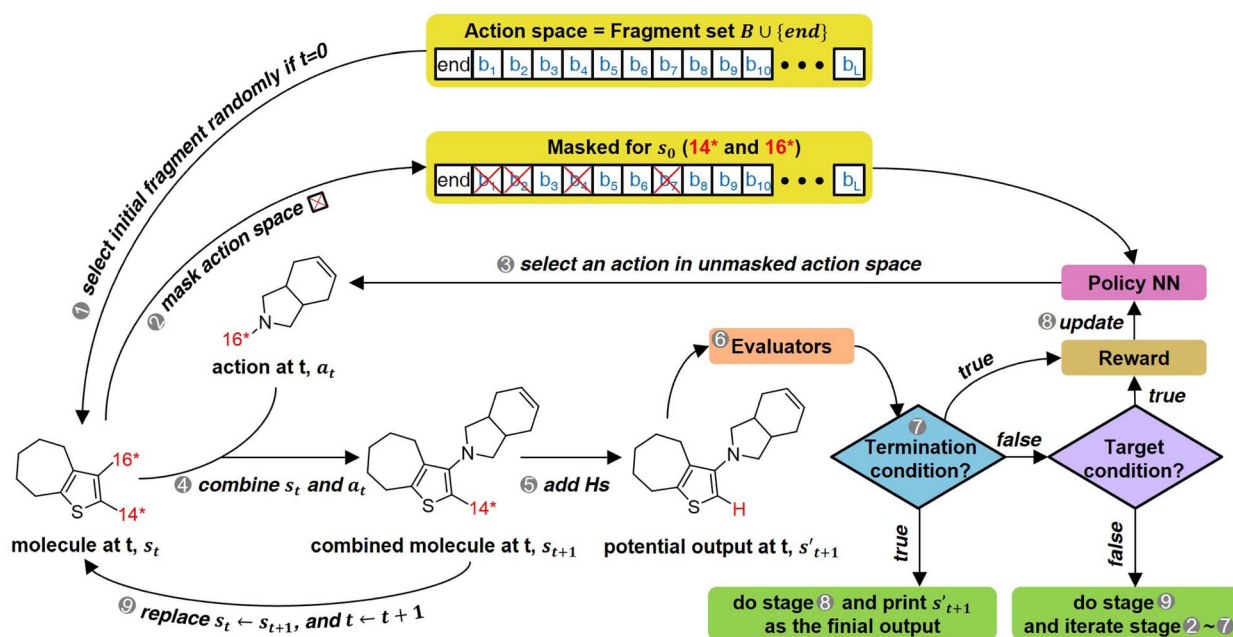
Action space = Fragment set $B \cup \{end\}$

| end | $b_1$ | $b_2$ | $b_3$ | $b_4$ | $b_5$ | $b_6$ | $b_7$ | $b_8$ | $b_9$ | $b_{10}$ | • • • | $b_L$ |
|---|---|---|---|---|---|---|---|---|---|---|---|---|

Masked for $s_0$ (14* and 16*)

| end | $b_1$ | $b_2$ | $b_3$ | $b_4$ | $b_5$ | $b_6$ | $b_7$ | $b_8$ | $b_9$ | $b_{10}$ | • • • | $b_L$ |
|---|---|---|---|---|---|---|---|---|---|---|---|---|

1 select initial fragment randomly if t=0

2 mask action space

3 select an action in unmasked action space

Policy NN

8 update

Reward

16*

N

action at t, $a_t$

6 Evaluators

true

true

7 Termination condition?

false

Target condition?

16*

14*

S

4 combine $s_t$ and $a_t$

N

S

14*

5 add Hs

N

S

H

molecule at t, $s_t$

combined molecule at t, $s_{t+1}$

potential output at t, $s'_{t+1}$

true

false

9 replace $s_t \leftarrow s_{t+1}$, and $t \leftarrow t+1$

do stage 8 and print $s'_{t+1}$ as the finial output

do stage 9 and iterate stage 2 ~ 7